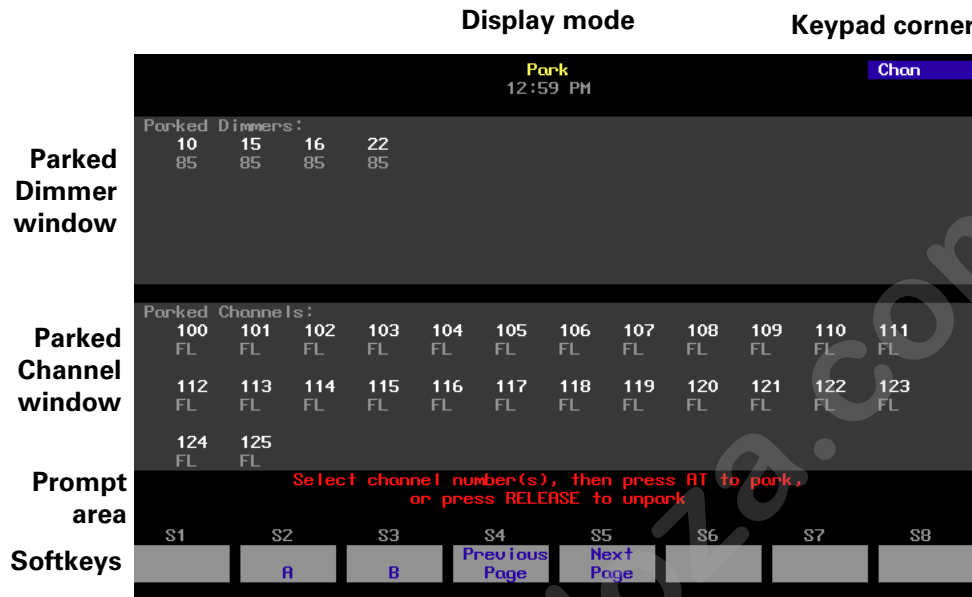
Display mode

Keypad corner

Park
12:59 PM

Chan

Parked Dimmer window

Parked Dimmers:

| 10 | 15 | 16 | 22 |
|---|---|---|---|
| 85 | 85 | 85 | 85 |

Parked Channel window

Parked Channels:

| 100 | 101 | 102 | 103 | 104 | 105 | 106 | 107 | 108 | 109 | 110 | 111 |
|---|---|---|---|---|---|---|---|---|---|---|---|
| FL | FL | FL | FL | FL | FL | FL | FL | FL | FL | FL | FL |
| 112 | 113 | 114 | 115 | 116 | 117 | 118 | 119 | 120 | 121 | 122 | 123 |
| FL | FL | FL | FL | FL | FL | FL | FL | FL | FL | FL | FL |
| 124 | 125 | | | | | | | | | | |
| FL | FL | | | | | | | | | | |

Prompt area

Select channel number(s), then press AT to park, or press RELEASE to unpark

Softkeys

S1 S2 S3 S4 S5 S6 S7 S8

A B Previous Page Next Page